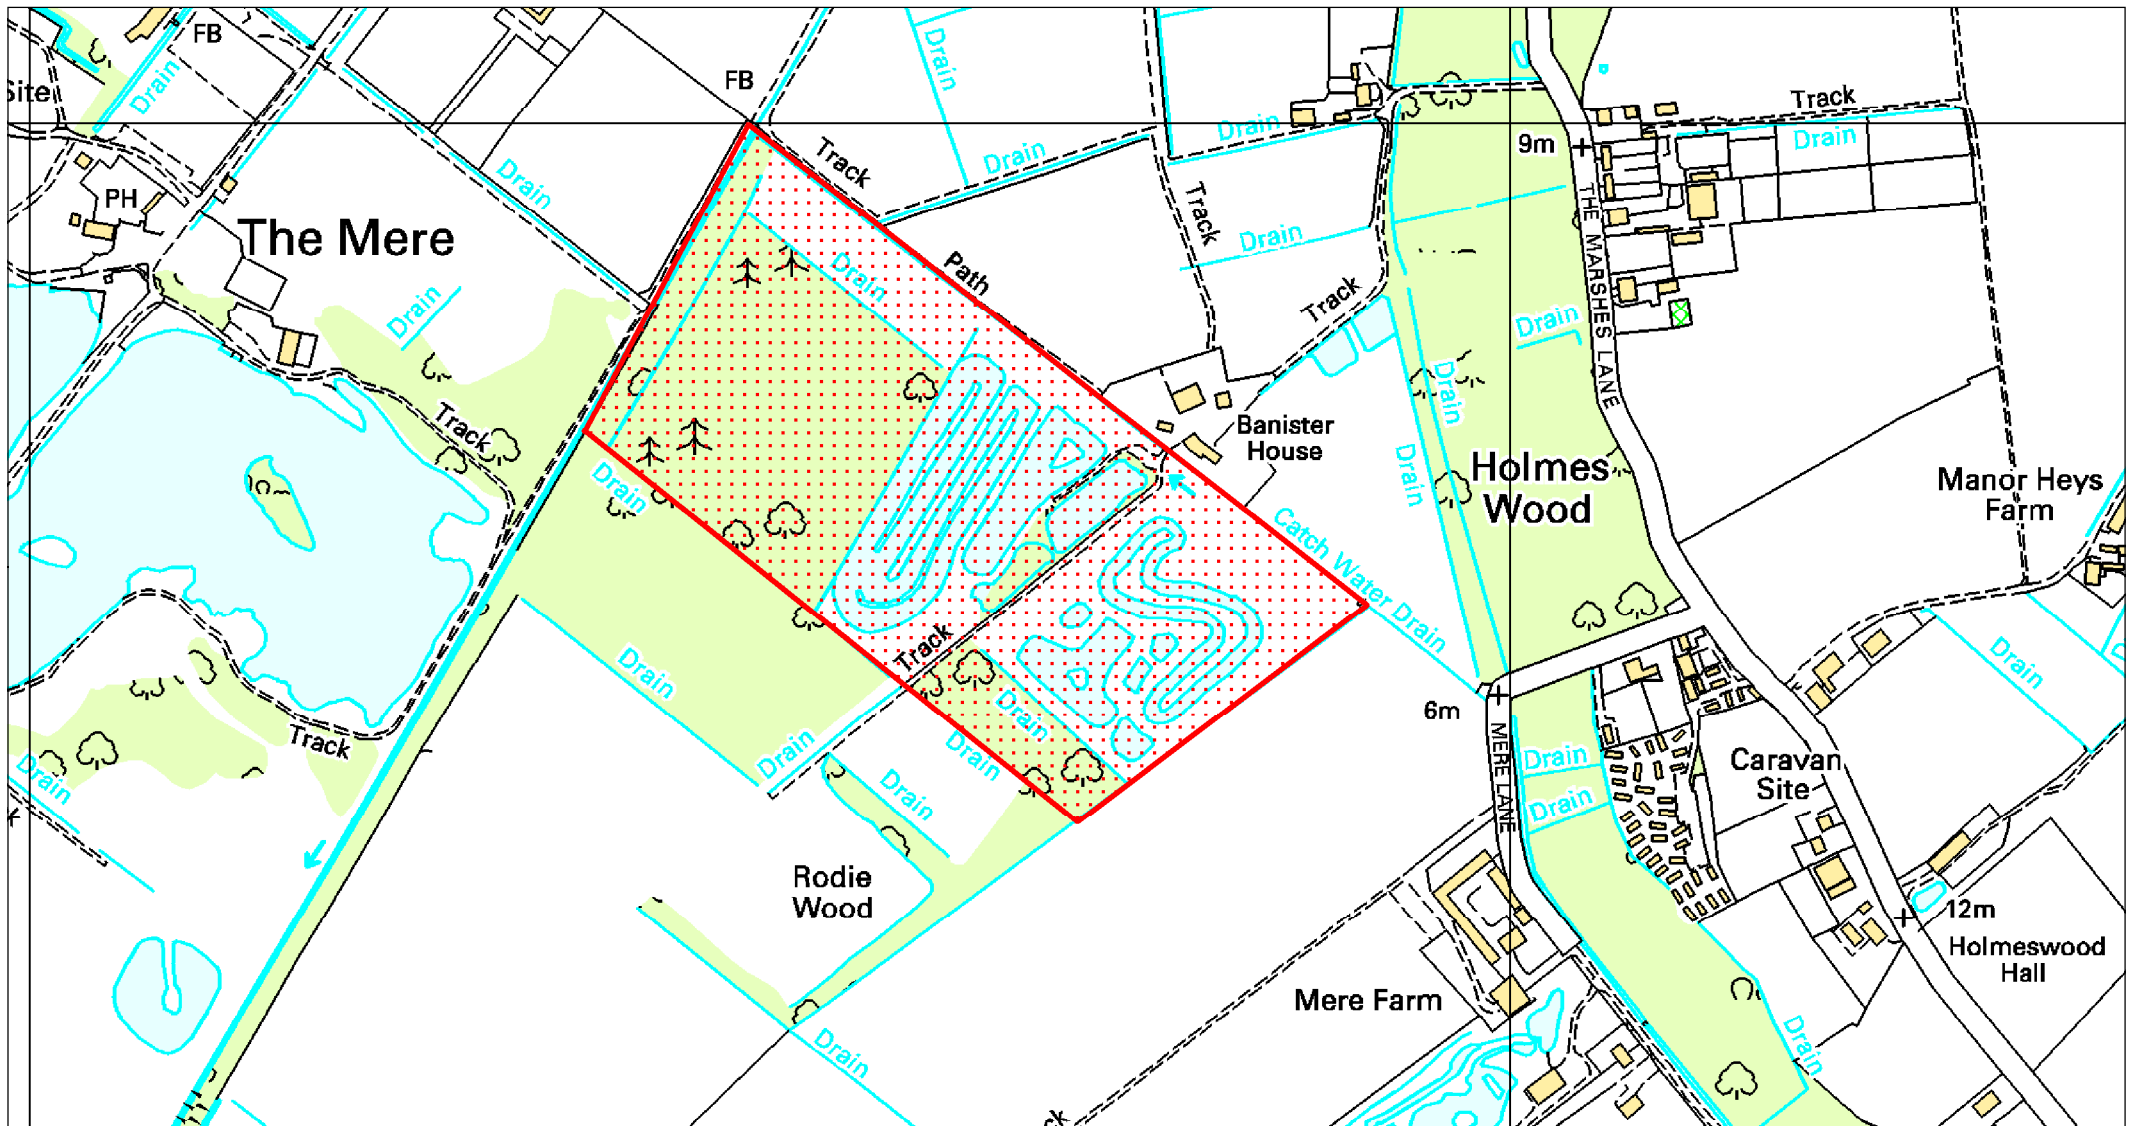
Site
FB
Drain
FB
PH
The Mere
Drain
Track
Drain
Drain
Track
Path
Drain
Track
Drain
Drain
Track
Track
Drain
9m
THE MARSHES LANE
Drain
Drain
Banister House
Drain
Holmes Wood
Drain
Manor Heys Farm
Catch Water Drain
Drain
Drain
Track
Track
Drain
Drain
Drain
Drain
Drain
6m
MERE LANE
Drain
Drain
Caravan Site
Rodie Wood
12m
Holmeswood Hall
Mere Farm
Drain
Drain